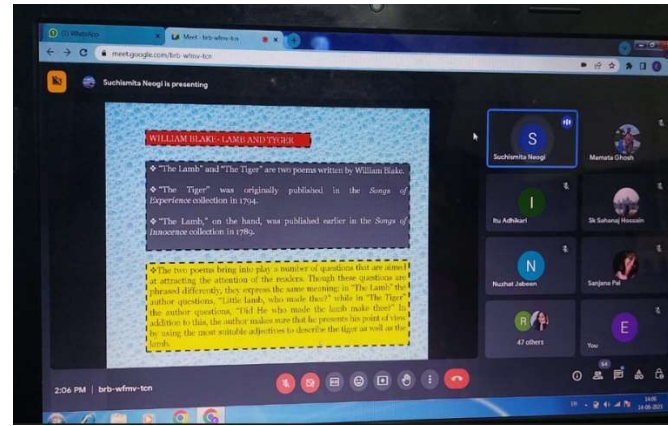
(1) WhatsApp
Meet - brb-wfmv-tcn
meet.google.com/brb-wfmv-tcn

Suchismita Neogi is presenting

WILLIAM BLAKE - LAMB AND TYGER

❖ "The Lamb" and "The Tiger" are two poems written by William Blake.

❖ "The Tiger" was originally published in the Songs of Experience collection in 1794.

❖ "The Lamb," on the hand, was published earlier in the Songs of Innocence collection in 1789.

❖The two poems bring into play a number of questions that are aimed at attracting the attention of the readers. Though these questions are phrased differently, they express the same meaning: in "The Lamb" the author questions, "Little lamb, who made thee?" while in "The Tiger" the author questions, "Did He who made the lamb make thee?" In addition to this, the author makes sure that he presents his point of view by using the most suitable adjectives to describe the tiger as well as the lamb.

S
Suchismita Neogi
Mamata Ghosh
I
Itu Adhikari
Sk Sahanaj Hossain
N
Nuzhat Jabeen
Sanjana Pal
R
47 others
E
You

2:06 PM | brb-wfmv-tcn